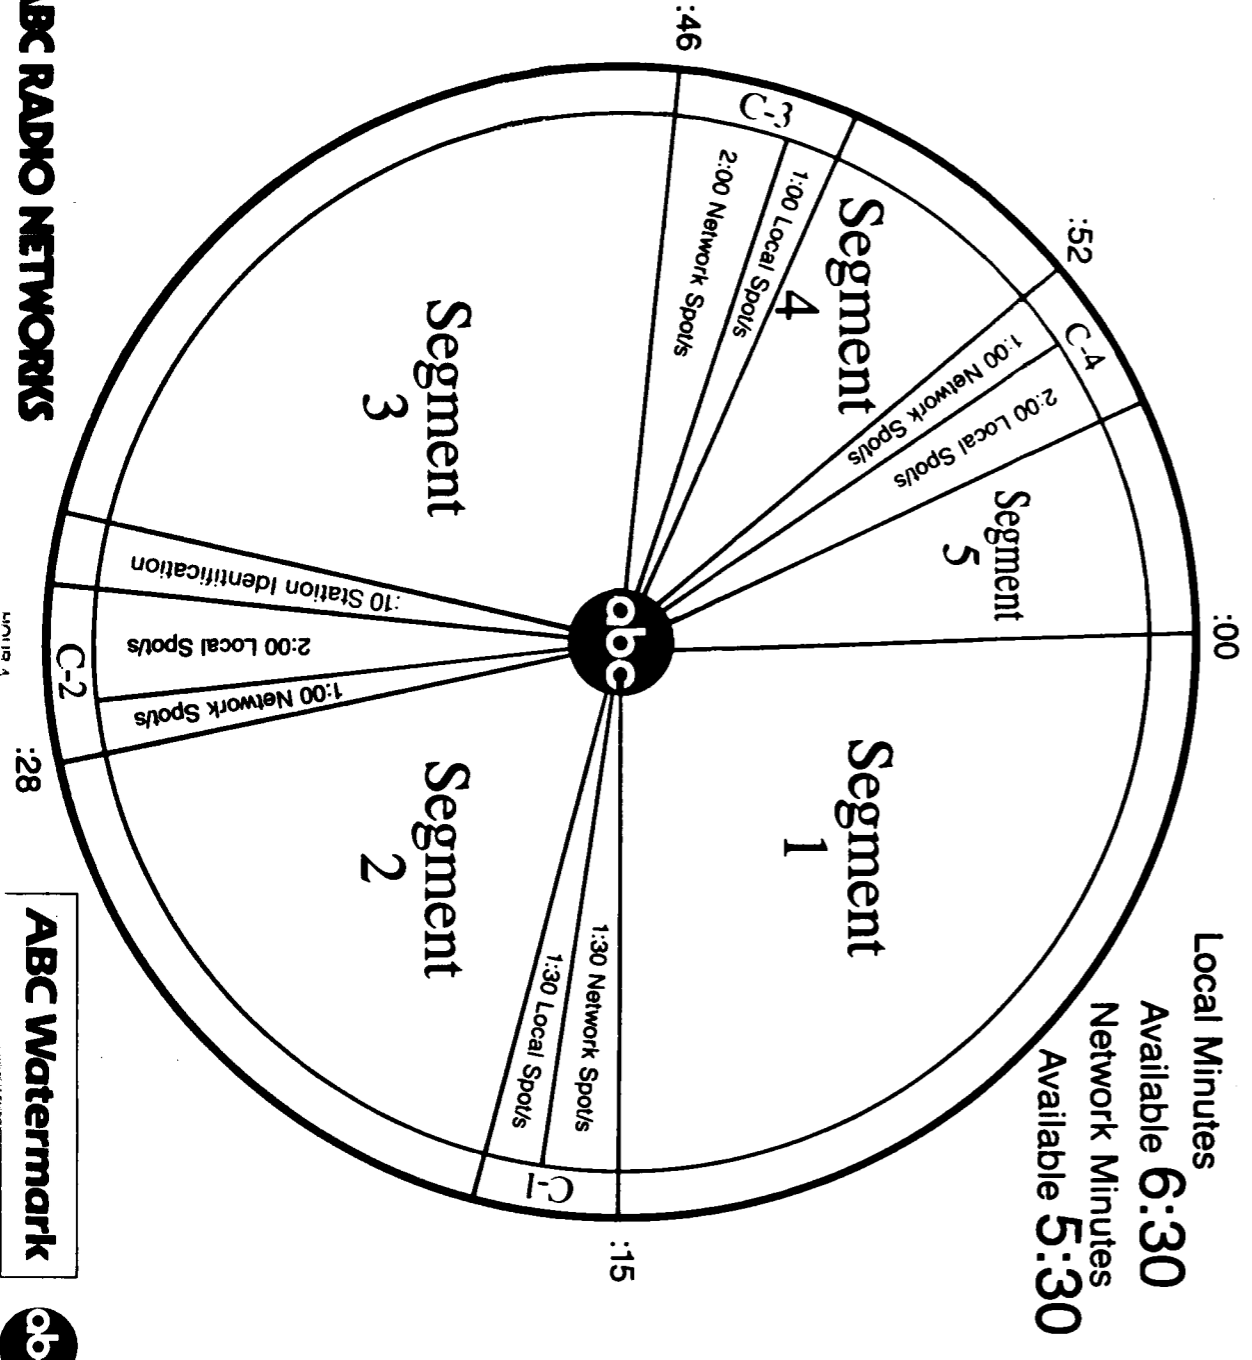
Local Minutes Available 6:30
Network Minutes Available 5:30

:00
:15
:28
:46
:52

Segment 1
1:30 Network Spot/s
1:30 Local Spot/s
C-1
Segment 2
1:00 Network Spots
2:00 Local Spots
C-2
:10 Station Identification
Segment 3
2:00 Network Spot/s
1:00 Local Spot/s
C-3
Segment 4
1:00 Network Spot/s
2:00 Local Spots
C-4
Segment 5

abc

ABC RADIO NETWORKS

ABC Watermark